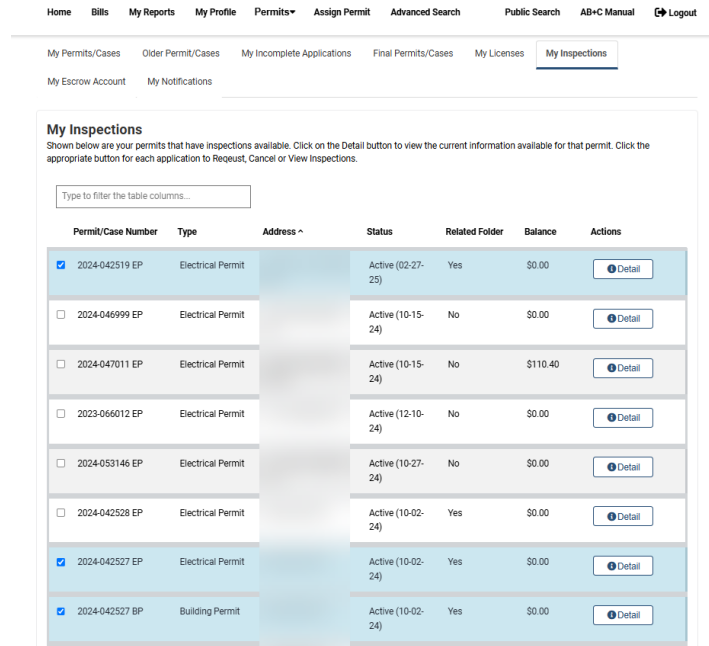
Home Bills My Reports My Profile Permits Assign Permit Advanced Search Public Search AB+C Manual Logout

My Permits/Cases Older Permit/Cases My Incomplete Applications Final Permits/Cases My Licenses My Inspections My Escrow Account My Notifications

My Inspections
Shown below are your permits that have inspections available. Click on the Detail button to view the current information available for that permit. Click the appropriate button for each application to Request, Cancel or View Inspections.

Type to filter the table columns...

| | Permit/Case Number | Type | Address ^ | Status | Related Folder | Balance | Actions |
|---|---|---|---|---|---|---|---|
| | 2024-042519 EP | Electrical Permit | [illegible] | Active (02-27-25) | Yes | $0.00 | Detail |
| | 2024-046999 EP | Electrical Permit | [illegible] | Active (10-15-24) | No | $0.00 | Detail |
| | 2024-047011 EP | Electrical Permit | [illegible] | Active (10-15-24) | No | $110.40 | Detail |
| | 2023-066012 EP | Electrical Permit | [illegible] | Active (12-10-24) | No | $0.00 | Detail |
| | 2024-053146 EP | Electrical Permit | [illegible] | Active (10-27-24) | No | $0.00 | Detail |
| | 2024-042528 EP | Electrical Permit | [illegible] | Active (10-02-24) | Yes | $0.00 | Detail |
| | 2024-042527 EP | Electrical Permit | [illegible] | Active (10-02-24) | Yes | $0.00 | Detail |
| | 2024-042527 BP | Building Permit | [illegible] | Active (10-02-24) | Yes | $0.00 | Detail |